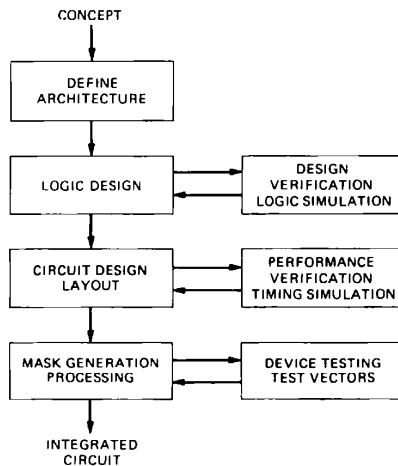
CONCEPT

DEFINE ARCHITECTURE

LOGIC DESIGN

DESIGN VERIFICATION LOGIC SIMULATION

CIRCUIT DESIGN LAYOUT

PERFORMANCE VERIFICATION TIMING SIMULATION

MASK GENERATION PROCESSING

DEVICE TESTING TEST VECTORS

INTEGRATED CIRCUIT